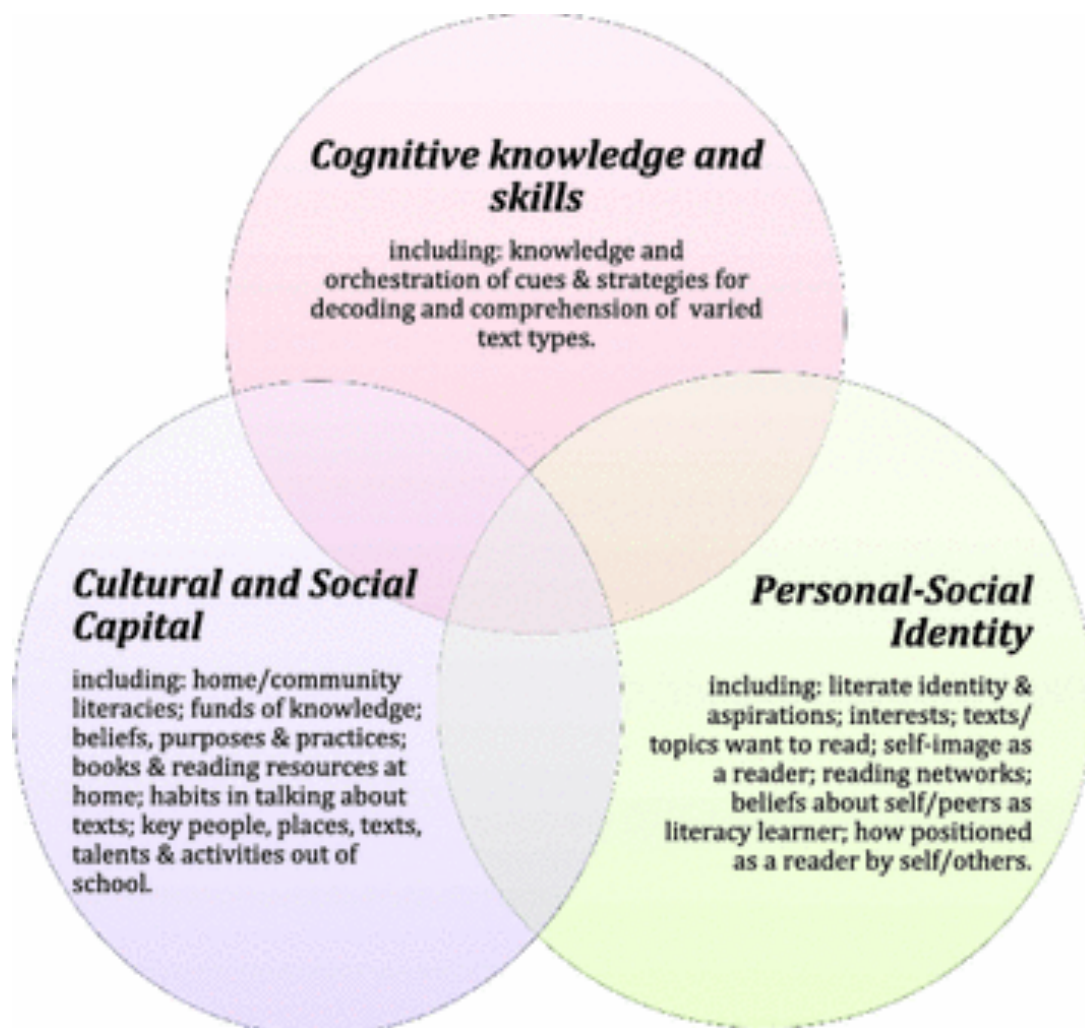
Cognitive knowledge and skills

including: knowledge and orchestration of cues & strategies for decoding and comprehension of varied text types.

Cultural and Social Capital

including: home/community literacies; funds of knowledge; beliefs, purposes & practices; books & reading resources at home; habits in talking about texts; key people, places, texts, talents & activities out of school.

Personal-Social Identity

including: literate identity & aspirations; interests; texts/ topics want to read; self-image as a reader; reading networks; beliefs about self/peers as literacy learner; how positioned as a reader by self/others.